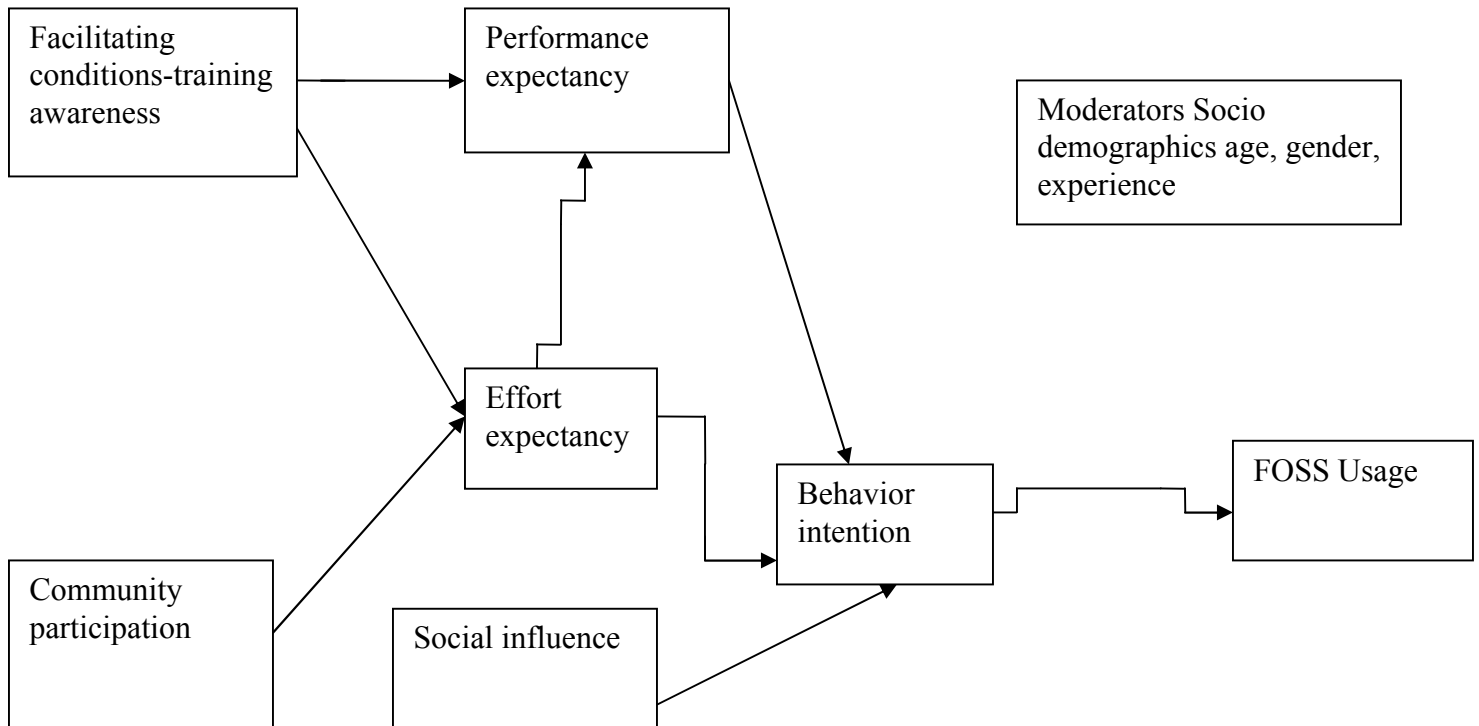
Facilitating conditions-training awareness

Performance expectancy

Moderators Socio demographics age, gender, experience

Effort expectancy

Behavior intention

FOSS Usage

Community participation

Social influence